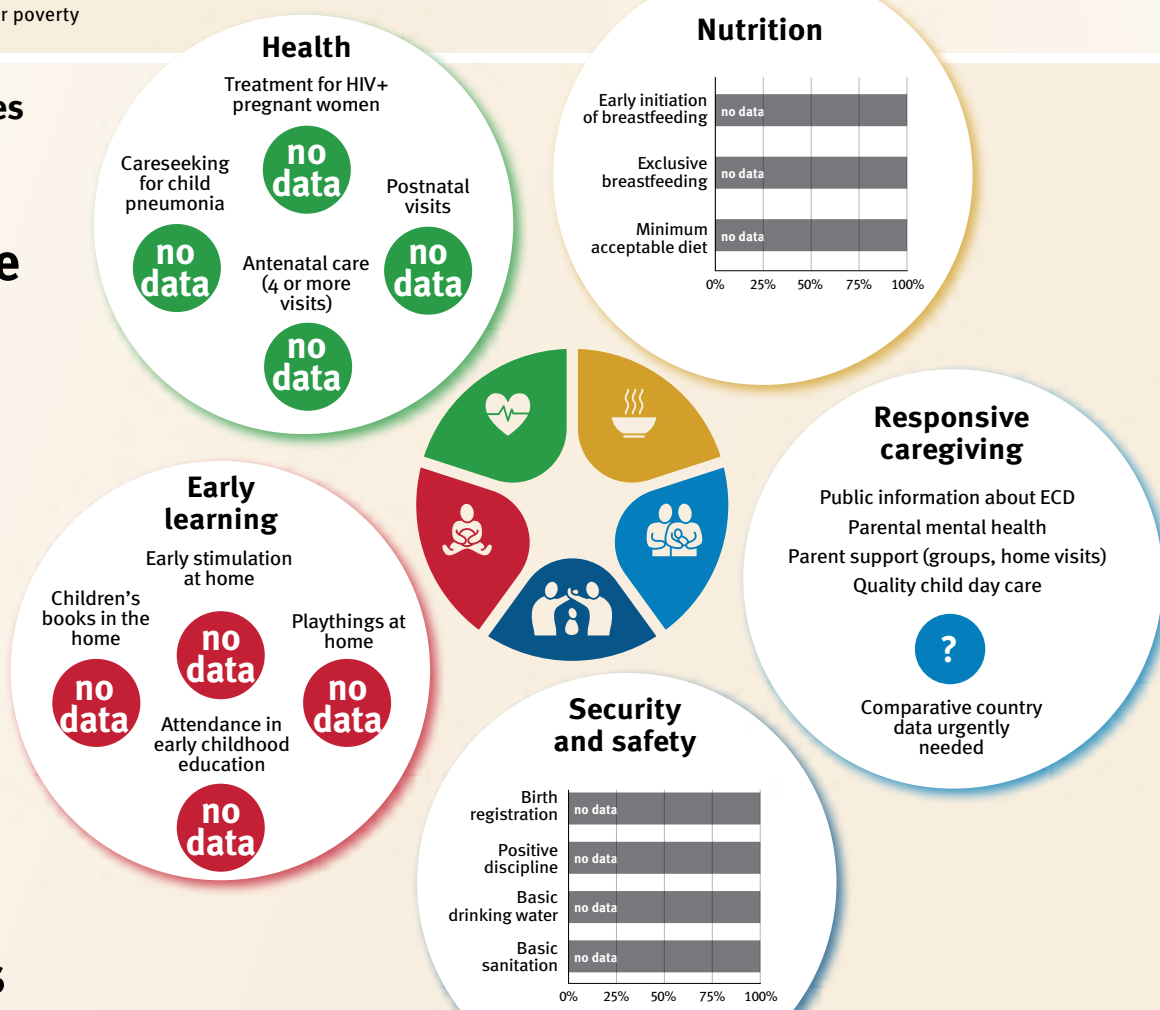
r poverty

es

e

s

Health

Treatment for HIV+ pregnant women

no data

Careseeking for child pneumonia

no data

Postnatal visits

no data

Antenatal care (4 or more visits)

no data

Nutrition

Early initiation of breastfeeding no data

Exclusive breastfeeding no data

Minimum acceptable diet no data

0% 25% 50% 75% 100%

Responsive caregiving

Public information about ECD
Parental mental health
Parent support (groups, home visits)
Quality child day care

?

Comparative country data urgently needed

Early learning

Early stimulation at home

no data

Children's books in the home

no data

Playthings at home

no data

Attendance in early childhood education

no data

Security and safety

Birth registration no data

Positive discipline no data

Basic drinking water no data

Basic sanitation no data

0% 25% 50% 75% 100%